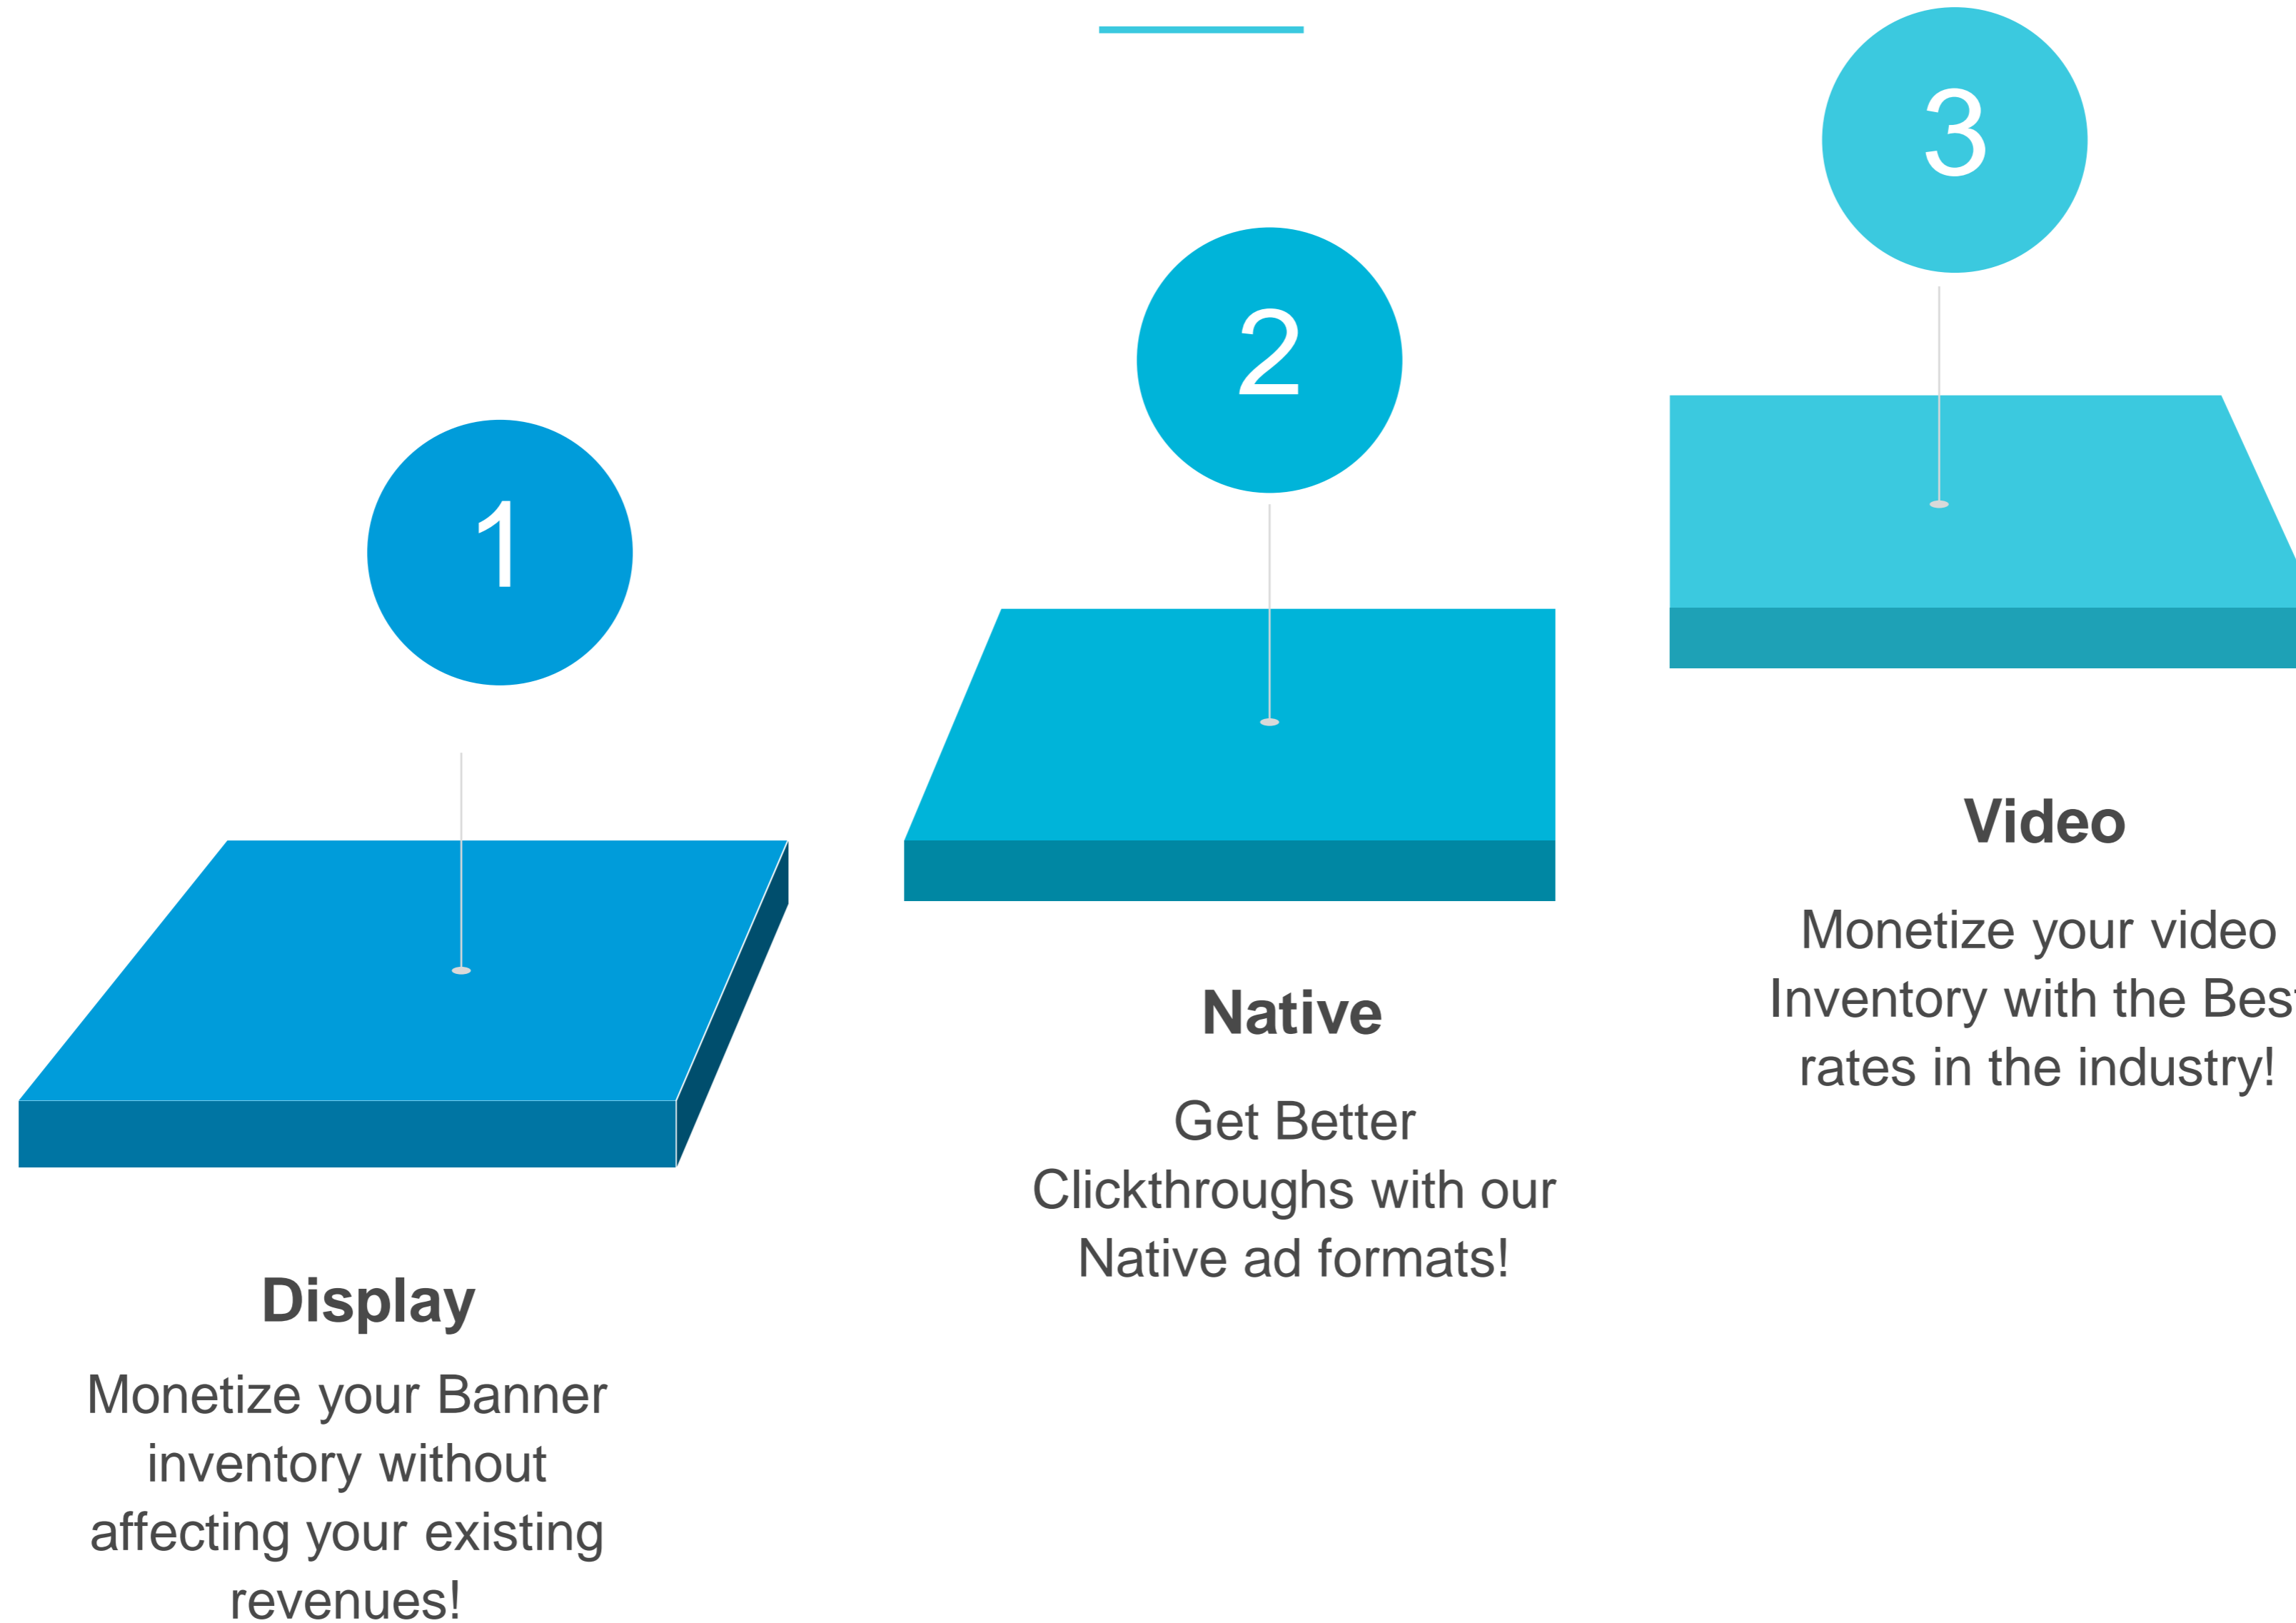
1

Display

Monetize your Banner inventory without affecting your existing revenues!

2

Native

Get Better Clickthroughs with our Native ad formats!

3

Video

Monetize your video Inventory with the Bes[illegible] rates in the industry!